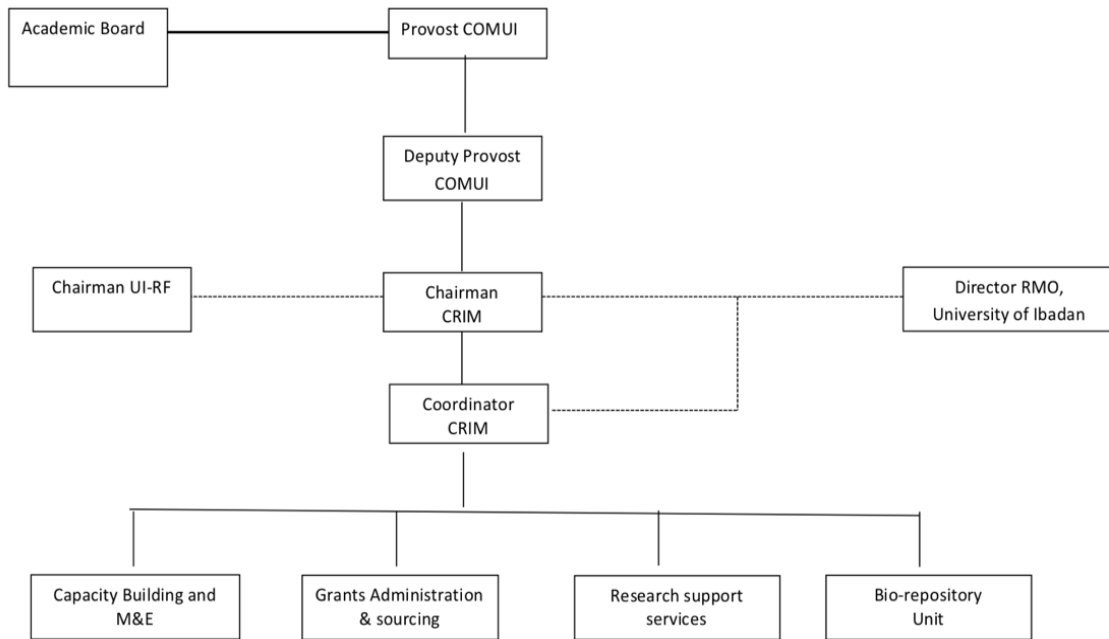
Academic Board

Provost COMUI

Deputy Provost COMUI

Chairman UI-RF

Chairman CRIM

Director RMO, University of Ibadan

Coordinator CRIM

Capacity Building and M&E

Grants Administration & sourcing

Research support services

Bio-repository Unit